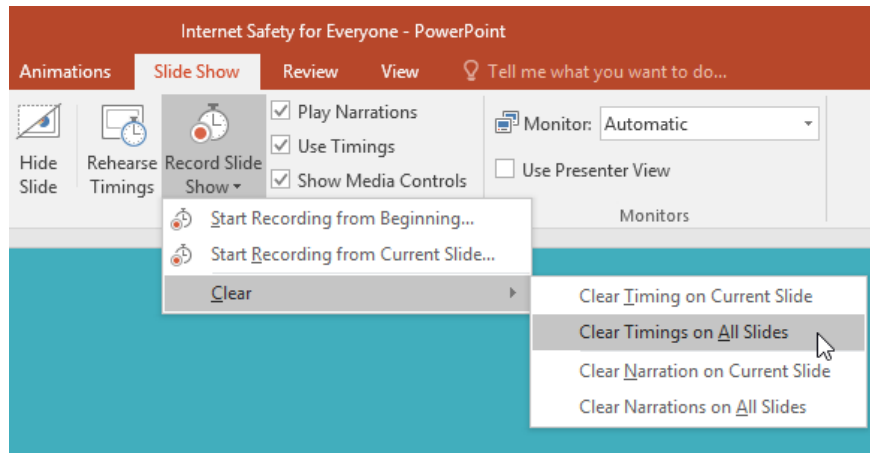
Internet Safety for Everyone - PowerPoint

Animations
Slide Show
Review
View
Tell me what you want to do...

Hide Slide
Rehearse Timings
Record Slide Show
Play Narrations
Use Timings
Show Media Controls
Monitor: Automatic
Use Presenter View
Monitors

Start Recording from Beginning...
Start Recording from Current Slide...
Clear

Clear Timing on Current Slide
Clear Timings on All Slides
Clear Narration on Current Slide
Clear Narrations on All Slides